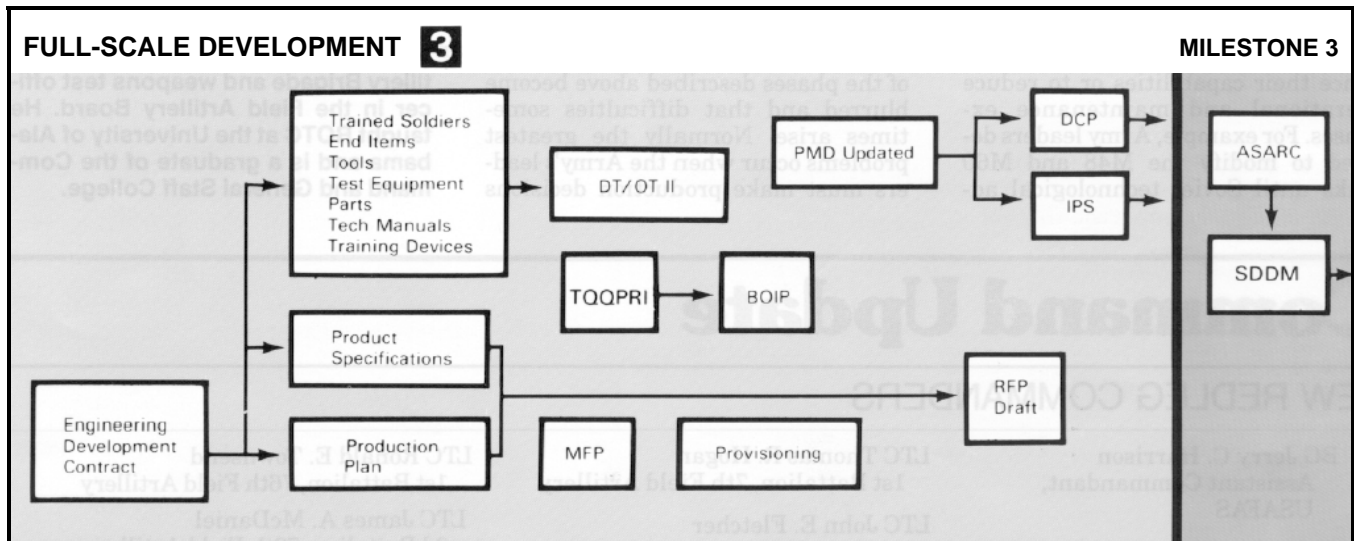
FULL-SCALE DEVELOPMENT 3

MILESTONE 3

Trained Soldiers
End Items
Tools
Test Equipment
Parts
Tech Manuals
Training Devices

DT/OT II

PMD Updated

DCP

IPS

ASARC

SDDM

TQQPRI

BOIP

Product Specifications

RFP Draft

Engineering Development Contract

Production Plan

MFP

Provisioning

...ce their capabilities or to reduce ...n travel and maintenance ex... ...ses. For example, Army leaders de... ...ded to modify the M48 and M6... ...ks and devise technological ad...

of the phases described above become blurred and that difficulties sometimes arise. Normally the greatest problems occur when the Army leaders must make production decisions

...tillery Brigade and weapons test officer in the Field Artillery Board. He ...ts ROTC at the University of Alabama and is a graduate of the Command and General Staff College.

Command Update

NEW REDLEG COMMANDERS

BG Jerry C. Harrison
Assistant Commandant, USAFAS

LTC Thomas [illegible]
1st Battalion, 5th Field Artillery

LTC John E. Fletcher

LTC Robert E. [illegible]
1st Battalion, 28th Field Artillery

LTC James A. McDaniel